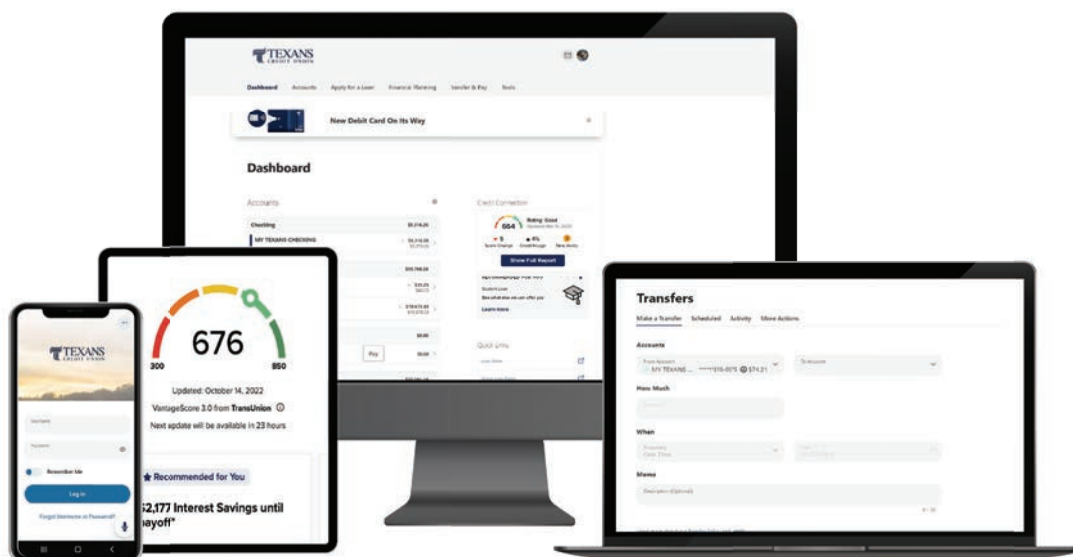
TEXANS
CREDIT UNION

Dashboard Accounts Apply for a Loan Financial Planning Transfer & Pay Tools

New Debit Card On Its Way

Dashboard

Accounts

Checking $5,316.26

MY TEXANS CHECKING $5,316.26

Credit Connection

664 Rating: Good

Show Full Report

Student Loan

Learn more

Quick Links

TEXANS
CREDIT UNION

Username

Password

Remember Me

Log In

Forgot Username or Password?

676

300 850

Updated: October 14, 2022

VantageScore 3.0 from TransUnion

Next update will be available in 23 hours

Recommended for You

$2,177 Interest Savings until payoff*

Transfers

Make a Transfer Scheduled Activity More Actions

Accounts

From Account
MY TEXANS ... *****016-0075 $74.21

To Account

How Much

When

Frequency
One Time

Memo

Description (Optional)